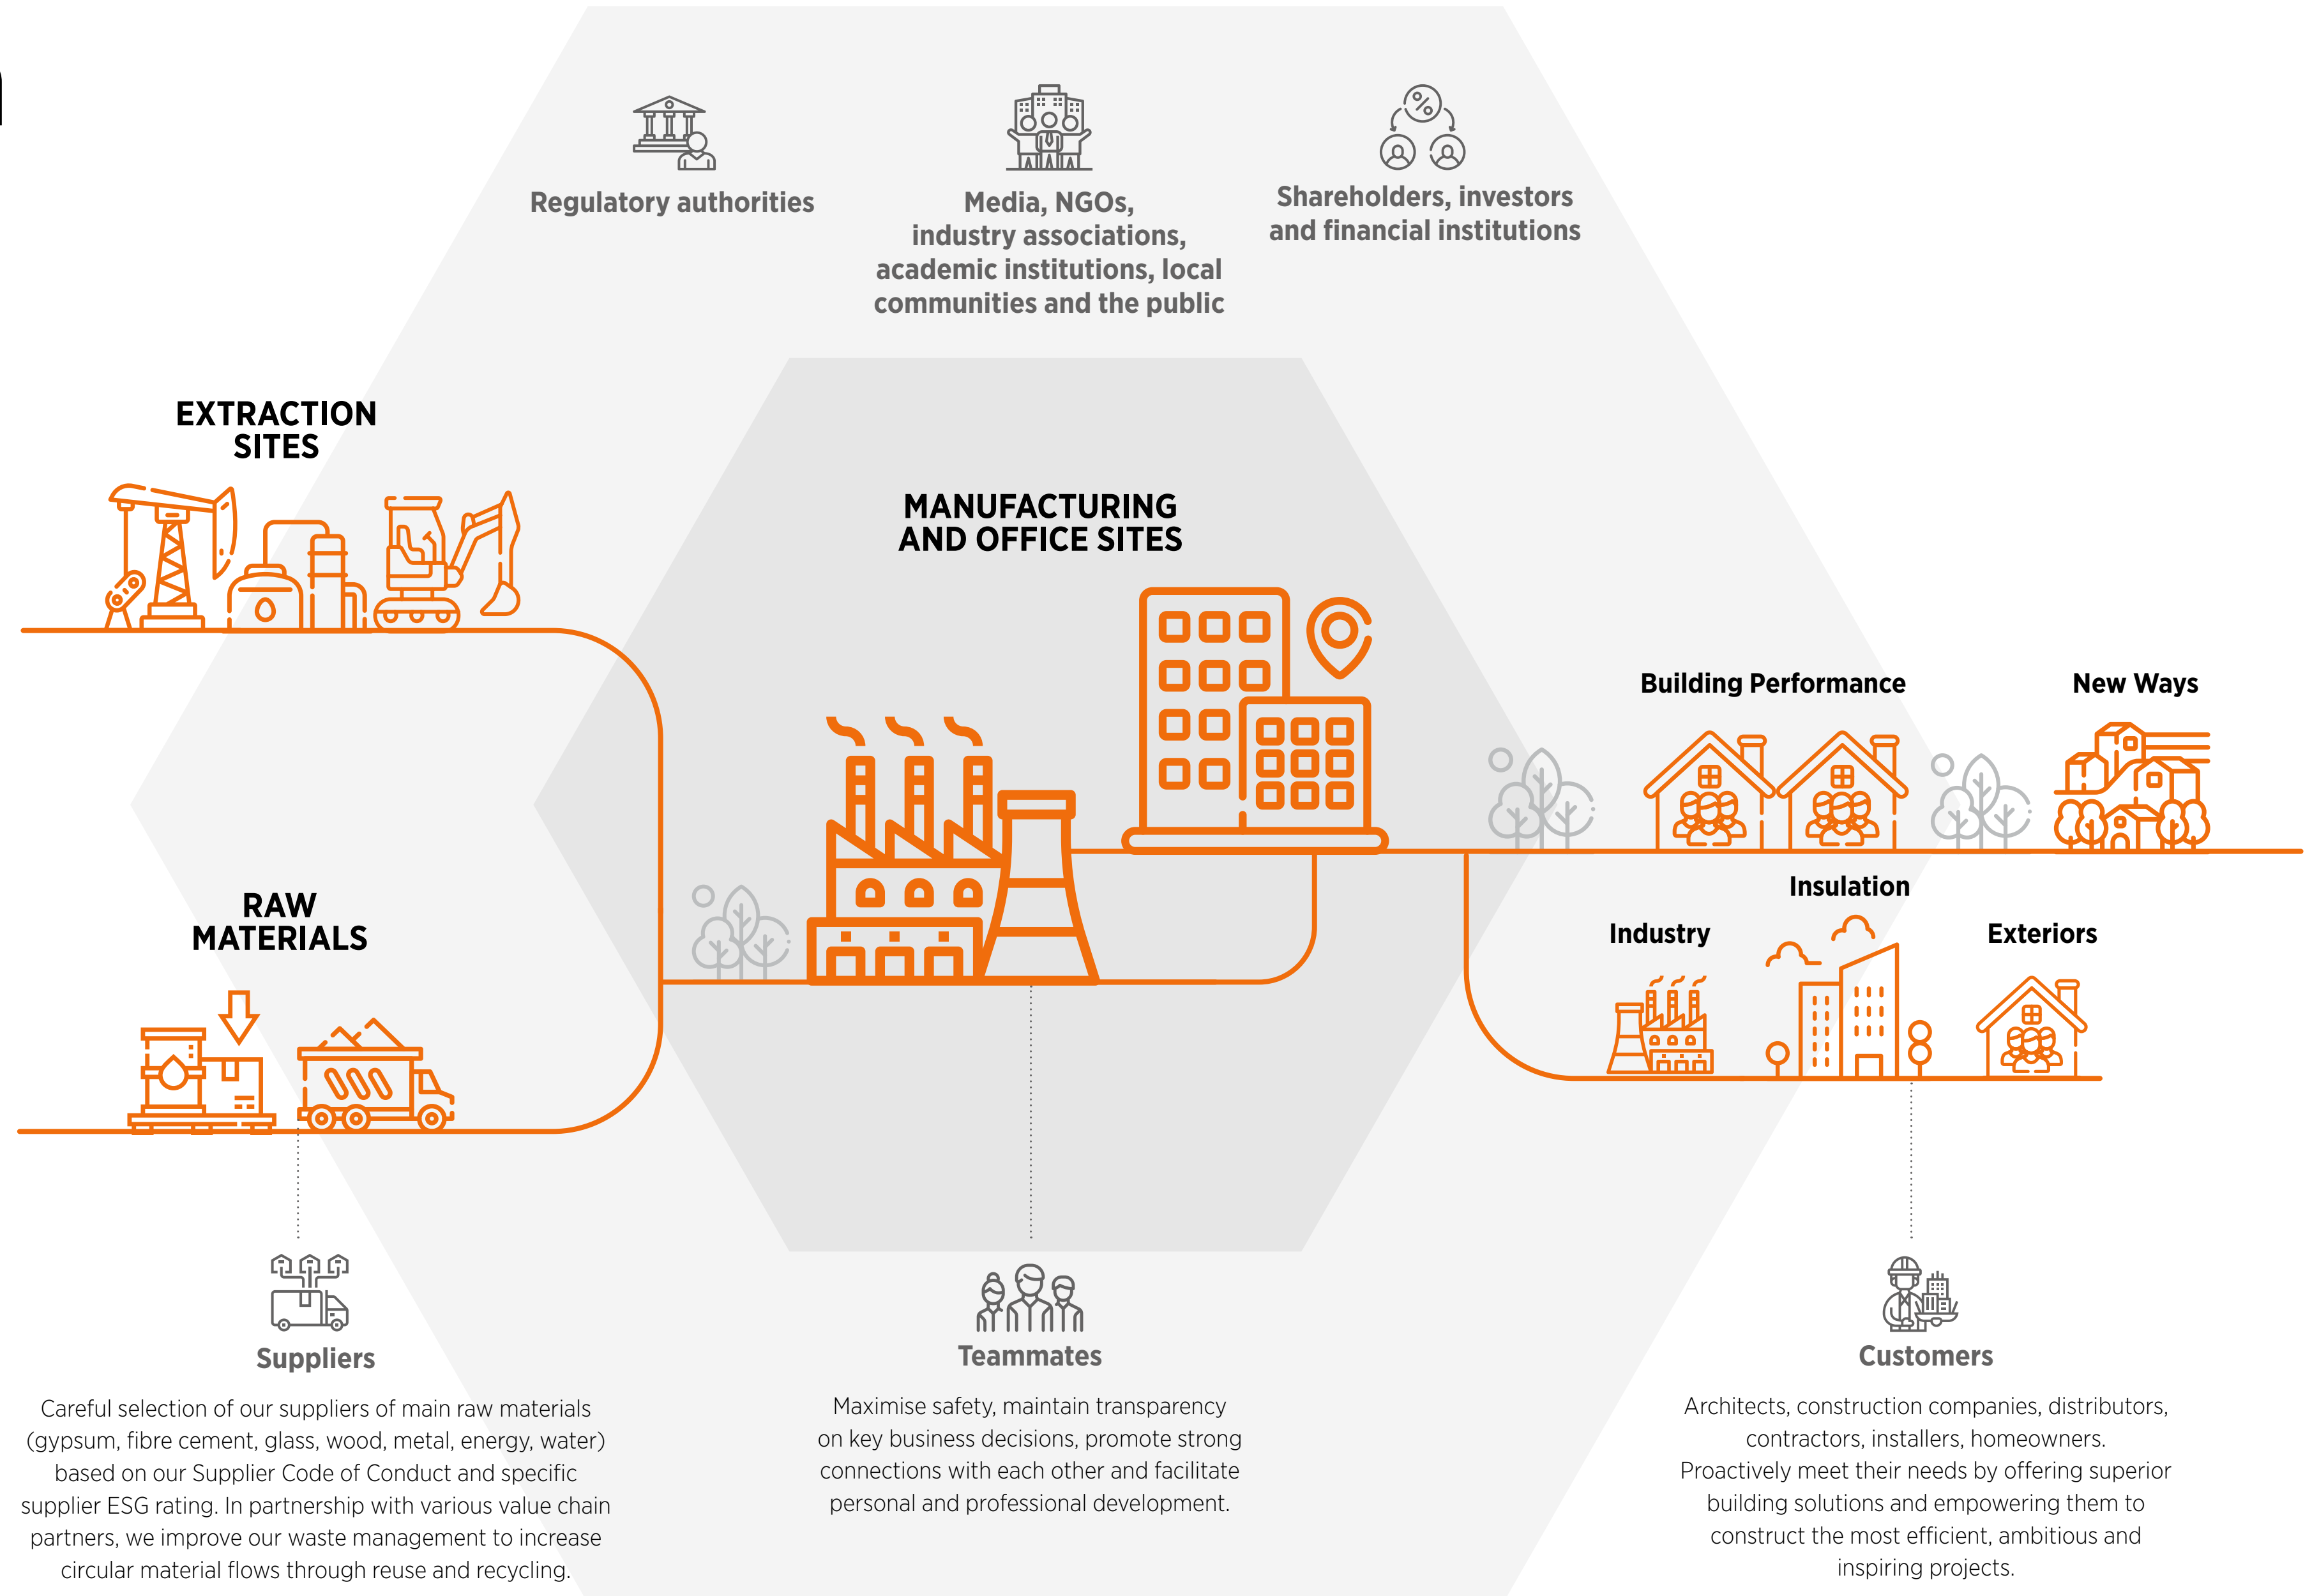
Regulatory authorities

Media, NGOs, industry associations, academic institutions, local communities and the public

Shareholders, investors and financial institutions

EXTRACTION SITES

MANUFACTURING AND OFFICE SITES

Building Performance

New Ways

Insulation

Industry

Exteriors

RAW MATERIALS

Suppliers

Careful selection of our suppliers of main raw materials (gypsum, fibre cement, glass, wood, metal, energy, water) based on our Supplier Code of Conduct and specific supplier ESG rating. In partnership with various value chain partners, we improve our waste management to increase circular material flows through reuse and recycling.

Teammates

Maximise safety, maintain transparency on key business decisions, promote strong connections with each other and facilitate personal and professional development.

Customers

Architects, construction companies, distributors, contractors, installers, homeowners. Proactively meet their needs by offering superior building solutions and empowering them to construct the most efficient, ambitious and inspiring projects.